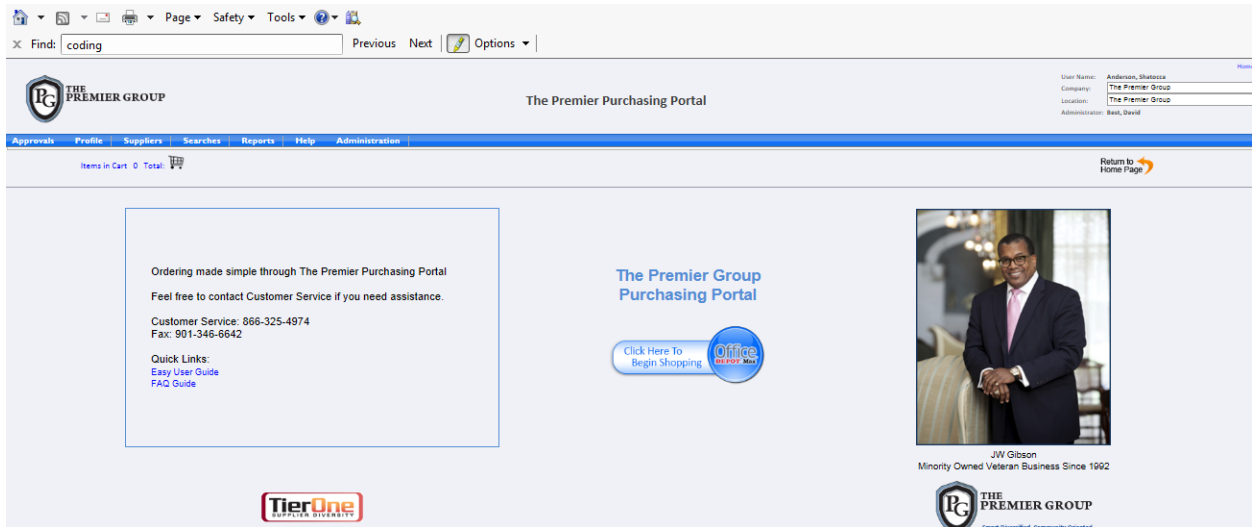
Page ▾ Safety ▾ Tools ▾

✕ Find: coding

Previous Next Options ▾

THE PREMIER GROUP

The Premier Purchasing Portal

Home

User Name: Anderson, Shatocca
Company: The Premier Group
Location: The Premier Group
Administrator: Best, David

Approvals Profile Suppliers Searches Reports Help Administration

Items in Cart 0 Total:

Return to Home Page

Ordering made simple through The Premier Purchasing Portal

Feel free to contact Customer Service if you need assistance.

Customer Service: 866-325-4974
Fax: 901-346-6642

Quick Links:
Easy User Guide
FAQ Guide

The Premier Group Purchasing Portal

Click Here To Begin Shopping

Office DEPOT Max

JW Gibson
Minority Owned Veteran Business Since 1992

TierOne SUPPLIER DIVERSITY

THE PREMIER GROUP
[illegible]